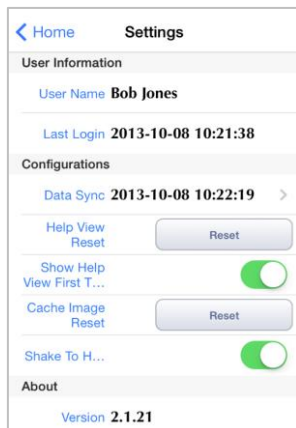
< Home

Settings

User Information

User Name Bob Jones

Last Login 2013-10-08 10:21:38

Configurations

Data Sync 2013-10-08 10:22:19 >

Help View Reset

Reset

Show Help View First T...

Cache Image Reset

Reset

Shake To H...

About

Version 2.1.21